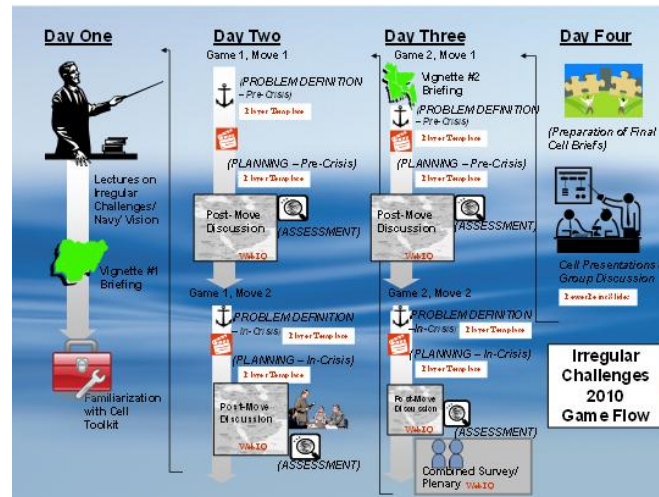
Day One

Lectures on Irregular Challenges/ Navy' Vision

Vignette #1 Briefing

Familiarization with Cell Toolkit

Day Two

Game 1, Move 1

(PROBLEM DEFINITION – Pre-Crisis)

2 layer Template

(PLANNING – Pre-Crisis)

2 layer Template

Post-Move Discussion

(ASSESSMENT)

WebIQ

Game 1, Move 2

(PROBLEM DEFINITION – In-Crisis)

2 layer Template

(PLANNING – In-Crisis)

2 layer Template

Post-Move Discussion

(ASSESSMENT)

Day Three

Game 2, Move 1

Vignette #2 Briefing

(PROBLEM DEFINITION – Pre-Crisis)

2 layer Template

(PLANNING – Pre-Crisis)

2 layer Template

Post-Move Discussion

(ASSESSMENT)

WebIQ

Game 2, Move 2

(PROBLEM DEFINITION – In-Crisis)

2 layer Template

(PLANNING – In-Crisis)

2 layer Template

Post-Move Discussion

WebIQ

(ASSESSMENT)

Combined Survey/ Plenary WebIQ

Day Four

(Preparation of Final Cell Briefs)

Cell Presentations Group Discussion

PowerPoint slides

Irregular Challenges 2010 Game Flow